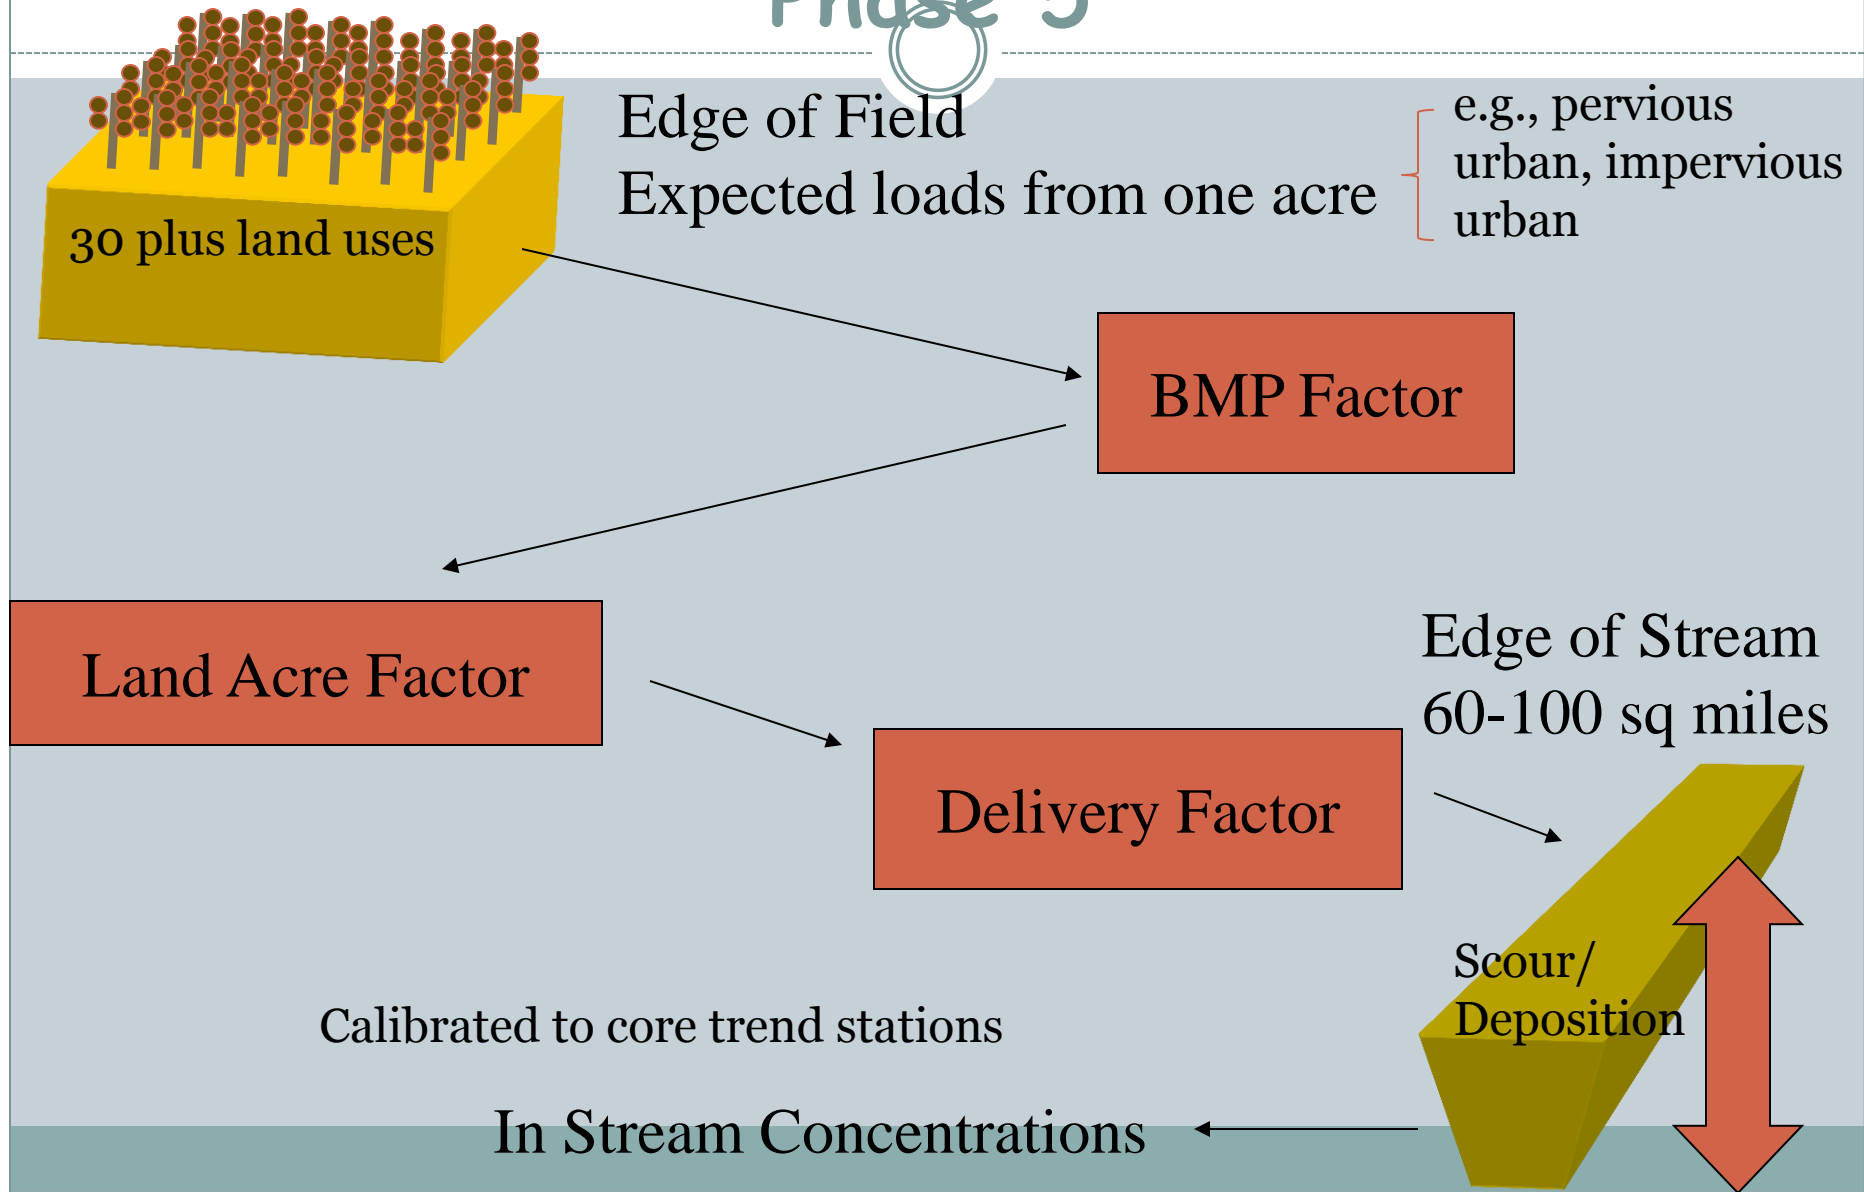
Phase 5

30 plus land uses

Edge of Field
Expected loads from one acre

e.g., pervious urban, impervious urban

BMP Factor

Land Acre Factor

Delivery Factor

Edge of Stream
60-100 sq miles

Scour/
Deposition

Calibrated to core trend stations

In Stream Concentrations